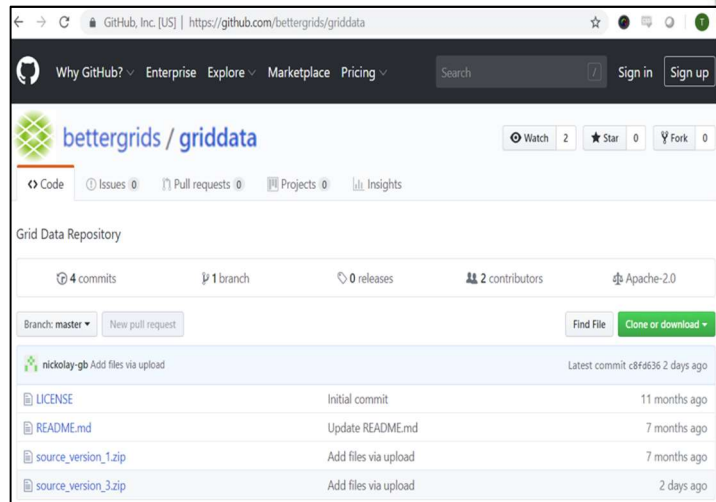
GitHub, Inc. [US] | https://github.com/bettergrids/griddata

T

Why GitHub? Enterprise Explore Marketplace Pricing

Search

/

Sign in Sign up

bettergrids / griddata

Watch 2 Star 0 Fork 0

Code Issues 0 Pull requests 0 Projects 0 Insights

Grid Data Repository

4 commits 1 branch 0 releases 2 contributors Apache-2.0

Branch: master New pull request Find File Clone or download

nickolay-gb Add files via upload Latest commit c8fd636 2 days ago

| | | |
|---|---|---|
| LICENSE | Initial commit | 11 months ago |
| README.md | Update README.md | 7 months ago |
| source_version_1.zip | Add files via upload | 7 months ago |
| source_version_3.zip | Add files via upload | 2 days ago |